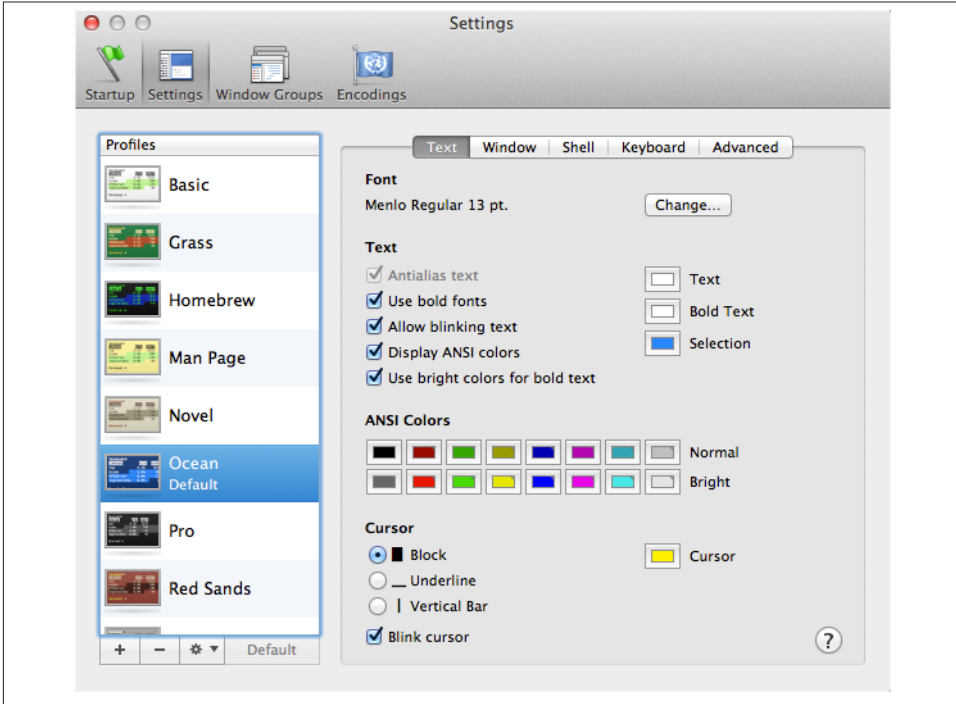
Settings

Startup Settings Window Groups Encodings

Profiles

Basic

Grass

Homebrew

Man Page

Novel

Ocean
Default

Pro

Red Sands

+ − Default

Text Window Shell Keyboard Advanced

Font

Menlo Regular 13 pt.

Change...

Text

Antialias text

Use bold fonts

Allow blinking text

Display ANSI colors

Use bright colors for bold text

Text

Bold Text

Selection

ANSI Colors

Normal

Bright

Cursor

Block

Underline

Vertical Bar

Blink cursor

Cursor

?